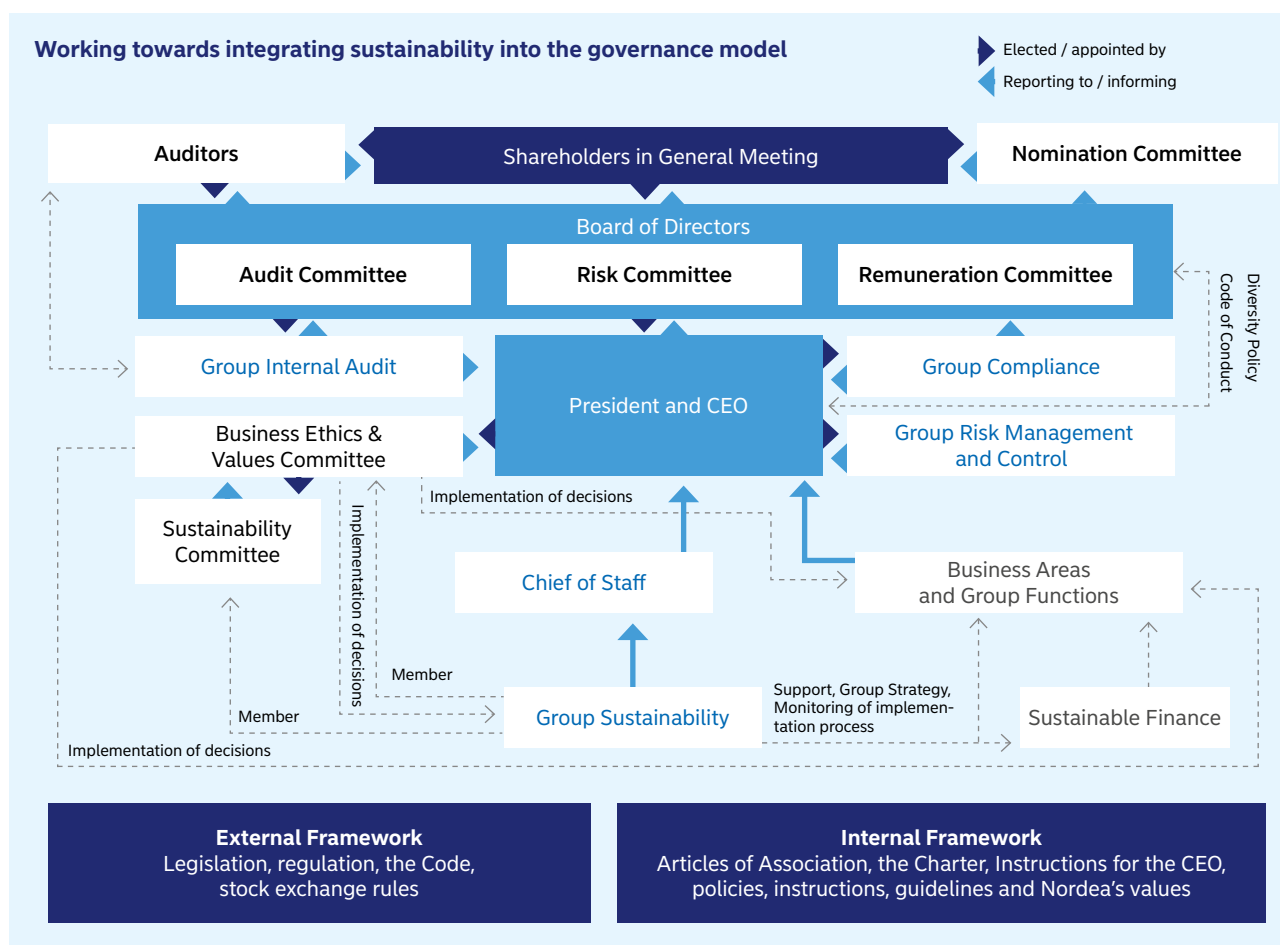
Working towards integrating sustainability into the governance model

Elected / appointed by
Reporting to / informing

Auditors

Shareholders in General Meeting

Nomination Committee

Board of Directors

Audit Committee

Risk Committee

Remuneration Committee

Diversity Policy
Code of Conduct

Group Internal Audit

President and CEO

Group Compliance

Business Ethics & Values Committee

Group Risk Management and Control

Implementation of decisions

Sustainability Committee

Implementation of decisions

Chief of Staff

Business Areas and Group Functions

Member

Member

Group Sustainability

Support, Group Strategy, Monitoring of implementation process

Sustainable Finance

Implementation of decisions

External Framework
Legislation, regulation, the Code, stock exchange rules

Internal Framework
Articles of Association, the Charter, Instructions for the CEO, policies, instructions, guidelines and Nordea's values